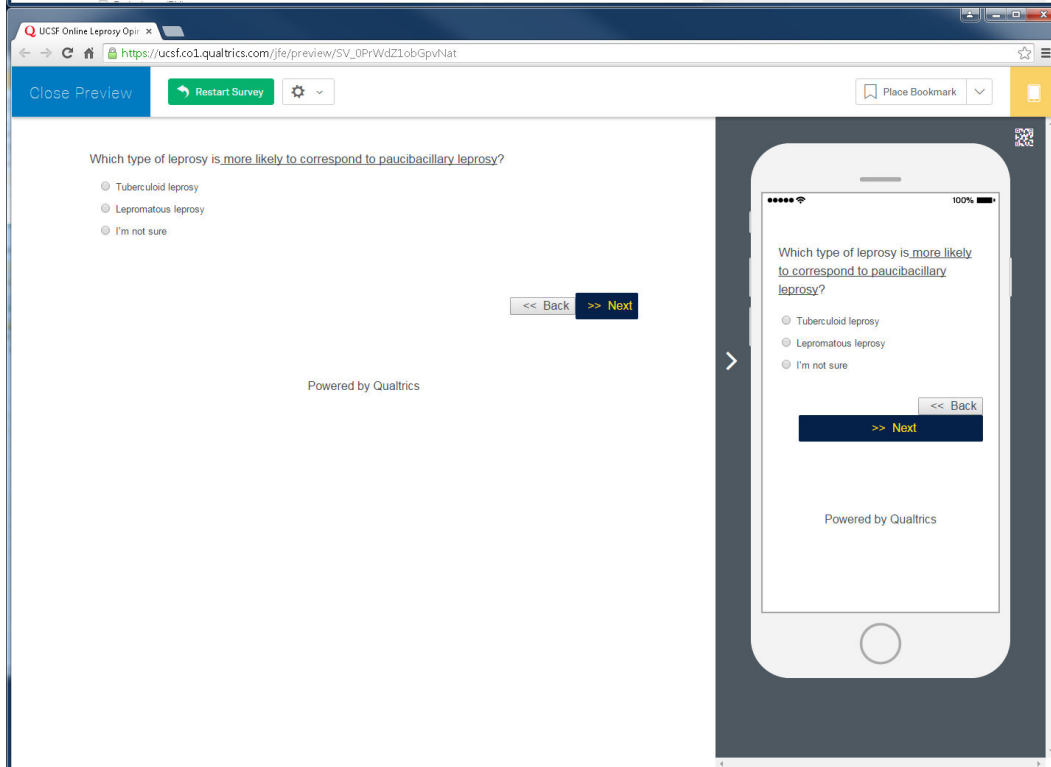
UCSF Online Leprosy Opi ×

https://ucsf.co1.qualtrics.com/jfe/preview/SV_0PrWdZ1obGpvNat

Close Preview

Restart Survey

Place Bookmark

Which type of leprosy is more likely to correspond to paucibacillary leprosy?

Tuberculoid leprosy

Lepromatous leprosy

I'm not sure

<< Back

>> Next

Powered by Qualtrics

●●●●● 100%

Which type of leprosy is more likely to correspond to paucibacillary leprosy?

Tuberculoid leprosy

Lepromatous leprosy

I'm not sure

<< Back

>> Next

Powered by Qualtrics